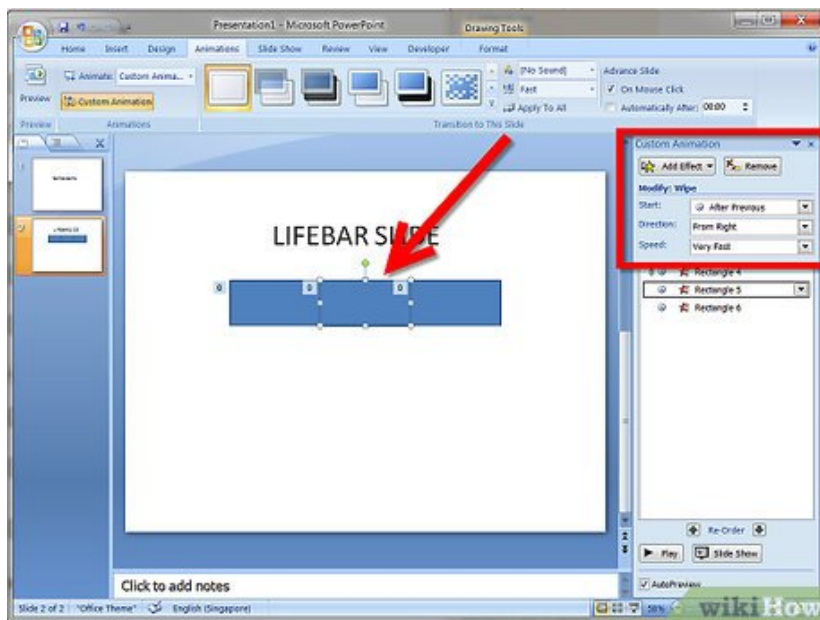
Presentation1 - Microsoft PowerPoint

Drawing Tools

Home Insert Design Animations Slide Show Review View Developer Format

Preview

Animate: Custom Anima...

Custom Animation

Preview Animations

[No Sound]

Fast

Apply To All

Transition to This Slide

Advance Slide

On Mouse Click

Automatically After: 00:00

Custom Animation

Add Effect

Remove

Modify: Wipe

Start: After Previous

Direction: From Right

Speed: Very Fast

Rectangle 4

Rectangle 5

Rectangle 6

LIFEBAR SL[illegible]DE

0

0

0

Re-Order

Play

Slide Show

AutoPreview

Click to add notes

Slide 2 of 2 "Office Theme" English (Singapore)

58%

wikiHow